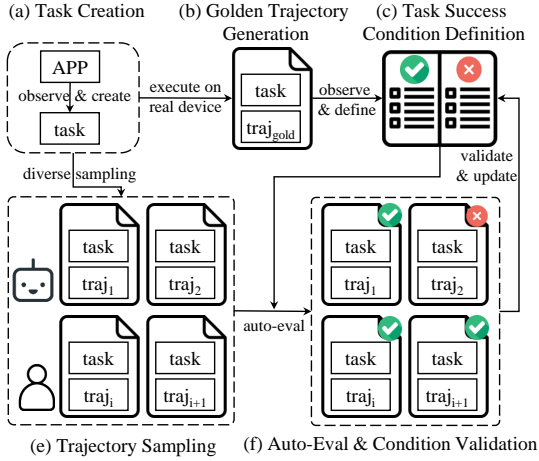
(a) Task Creation

(b) Golden Trajectory Generation

(c) Task Success Condition Definition

APP

observe & create

task

execute on real device

task

$traj_{gold}$

observe & define

validate & update

diverse sampling

task

$traj_1$

task

$traj_2$

task

$traj_i$

task

$traj_{i+1}$

auto-eval

task

$traj_1$

task

$traj_2$

task

$traj_i$

task

$traj_{i+1}$

(e) Trajectory Sampling

(f) Auto-Eval & Condition Validation